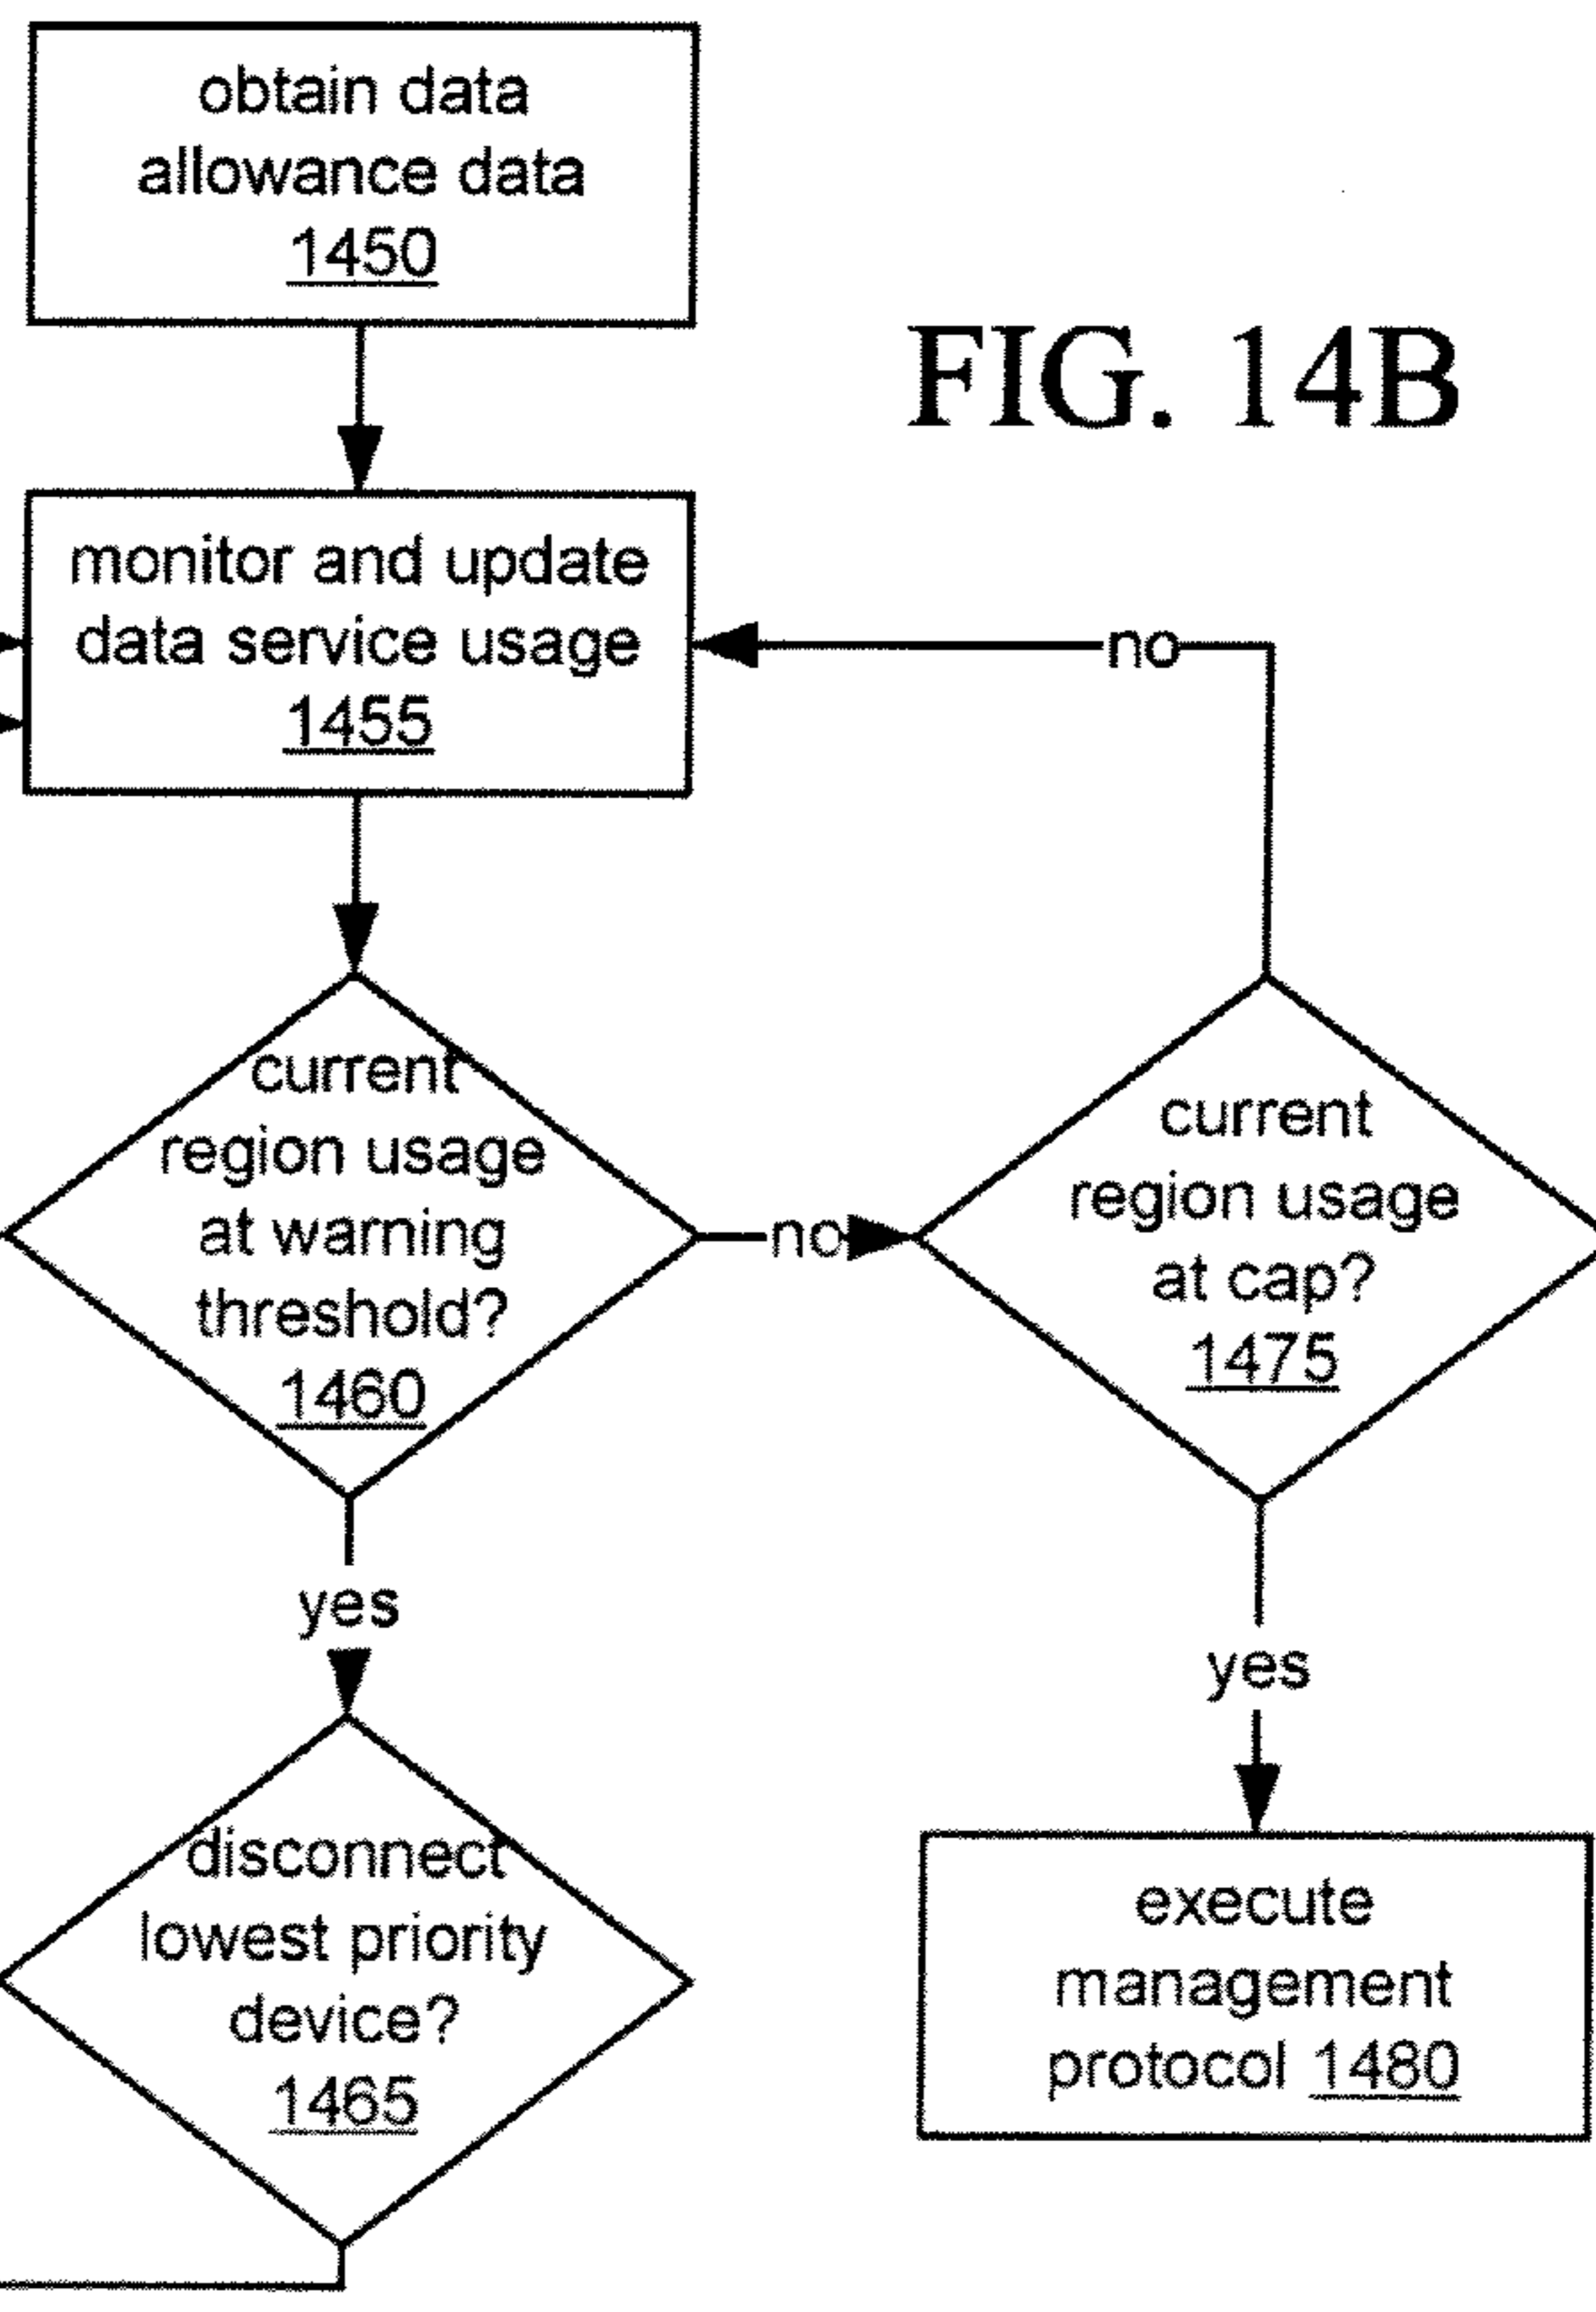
obtain data allowance data 1450

FIG. 14B

monitor and update data service usage 1455

no

current region usage at warning threshold? 1460

no

current region usage at cap? 1475

yes

yes

disconnect lowest priority device? 1465

execute management protocol 1480